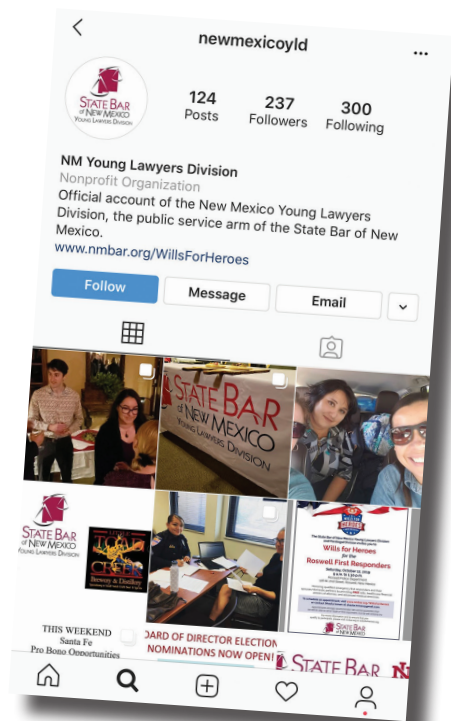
<

newmexicoyld

...

STATE BAR of NEW MEXICO YOUNG LAWYERS DIVISION

124
Posts

237
Followers

300
Following

NM Young Lawyers Division
Nonprofit Organization
Official account of the New Mexico Young Lawyers Division, the public service arm of the State Bar of New Mexico.
www.nmbar.org/WillsForHeroes

Follow

Message

Email

STATE BAR of NEW MEXICO YOUNG LAWYERS DIVISION

STATE BAR of NEW MEXICO YOUNG LAWYERS DIVISION

Wills for Heroes
Roswell First Responders

THIS WEEKEND
Santa Fe
Pro Bono Opportunities

OARD OF DIRECTOR ELECTION NOMINATIONS NOW OPEN!

STATE BAR